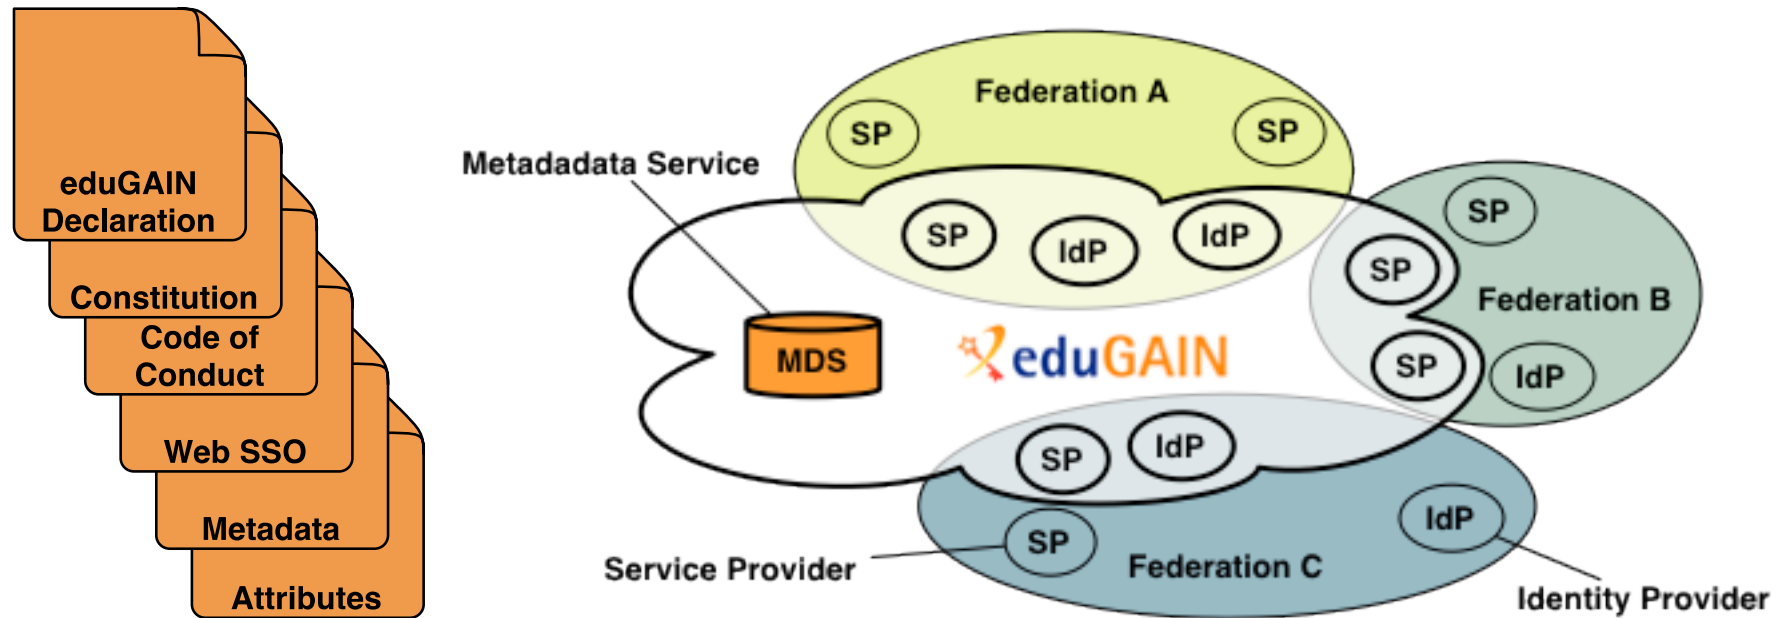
eduGAIN Declaration

Constitution

Code of Conduct

Web SSO

Metadata

Attributes

Metadadata Service

Federation A

SP

SP

SP

IdP

IdP

SP

SP

Federation B

SP

IdP

MDS

eduGAIN

SP

IdP

SP

Federation C

IdP

Service Provider

Identity Provider